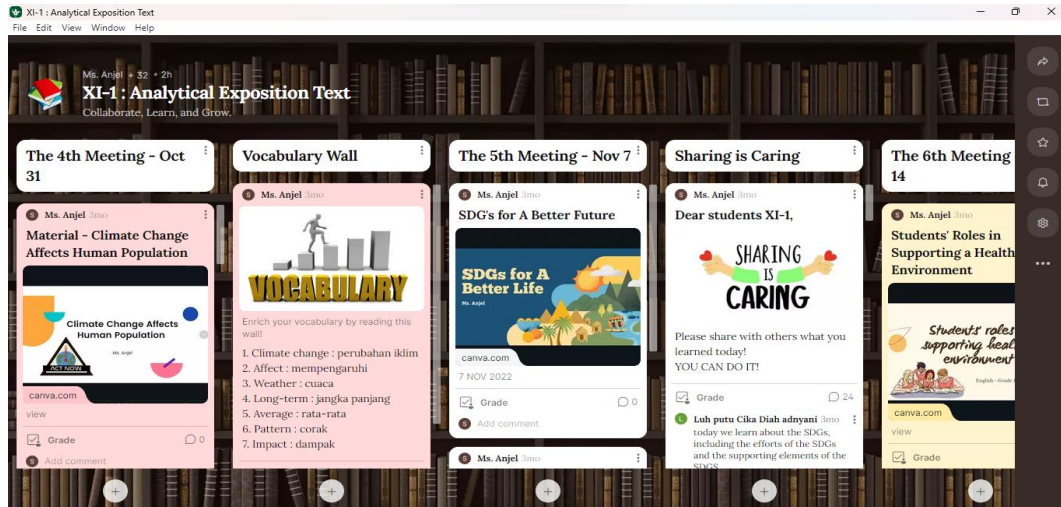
XI-1 : Analytical Exposition Text
File Edit View Window Help

Ms. Anjel • 32 • 2h
XI-1 : Analytical Exposition Text
Collaborate, Learn, and Grow.

The 4th Meeting - Oct 31

Ms. Anjel 3mo
Material - Climate Change Affects Human Population
Climate Change Affects Human Population
Ms. Anjel
ACT NOW
canva.com
view
Grade 0
Add comment

Vocabulary Wall

Ms. Anjel 3mo
VOCABULARY
Enrich your vocabulary by reading this wall!
1. Climate change : perubahan iklim
2. Affect : mempengaruhi
3. Weather : cuaca
4. Long-term : jangka panjang
5. Average : rata-rata
6. Pattern : corak
7. Impact : dampak

The 5th Meeting - Nov 7

Ms. Anjel 3mo
SDG's for A Better Future
SDGs for A Better Life
Ms. Anjel
canva.com
7 NOV 2022
Grade 0
Add comment

Ms. Anjel 3mo

Sharing is Caring

Ms. Anjel 3mo
Dear students XI-1,
SHARING IS CARING
Please share with others what you learned today!
YOU CAN DO IT!
Grade 24
Luh putu Cika Diah adnyani 3mo
today we learn about the SDGs, including the efforts of the SDGs and the supporting elements of the SDGS

The 6th Meeting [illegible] 14

Ms. Anjel 3mo
Students' Roles in Supporting a Health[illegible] Environment
Students' roles supporting heal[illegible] environment
English - Grade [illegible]
canva.com
view
Grade